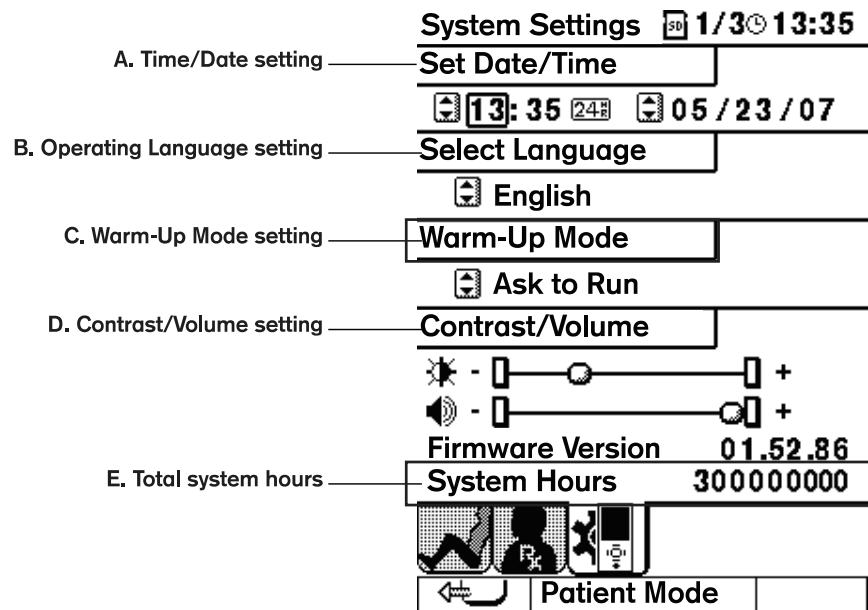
System Settings SD 1/3 13:35

A. Time/Date setting
Set Date/Time
13: 35 24H 05/23/07

B. Operating Language setting
Select Language
English

C. Warm-Up Mode setting
Warm-Up Mode
Ask to Run

D. Contrast/Volume setting
Contrast/Volume
- +
- +

Firmware Version 01.52.86

E. Total system hours
System Hours 300000000

Rx

Patient Mode